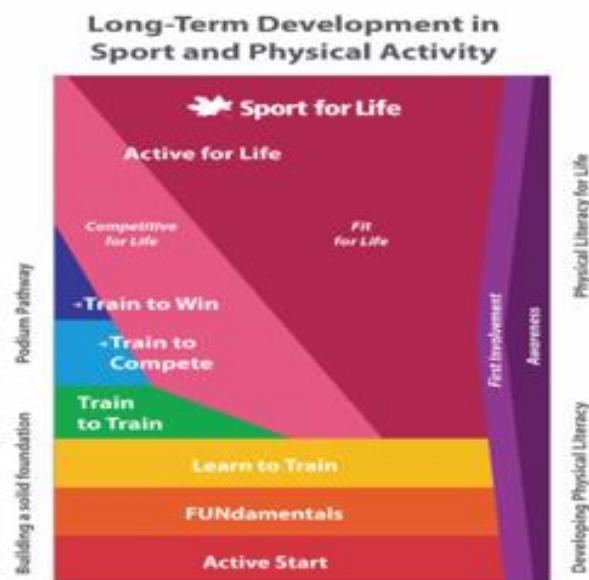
Long-Term Development in Sport and Physical Activity

Sport for Life

Active for Life

Competitive for Life

Fit for Life

Podium Pathway

Physical Literacy for Life

-Train to Win

-Train to Compete

Train to Train

First Involvement

Awareness

Building a solid foundation

Developing Physical Literacy

Learn to Train

FUNdamentals

Active Start